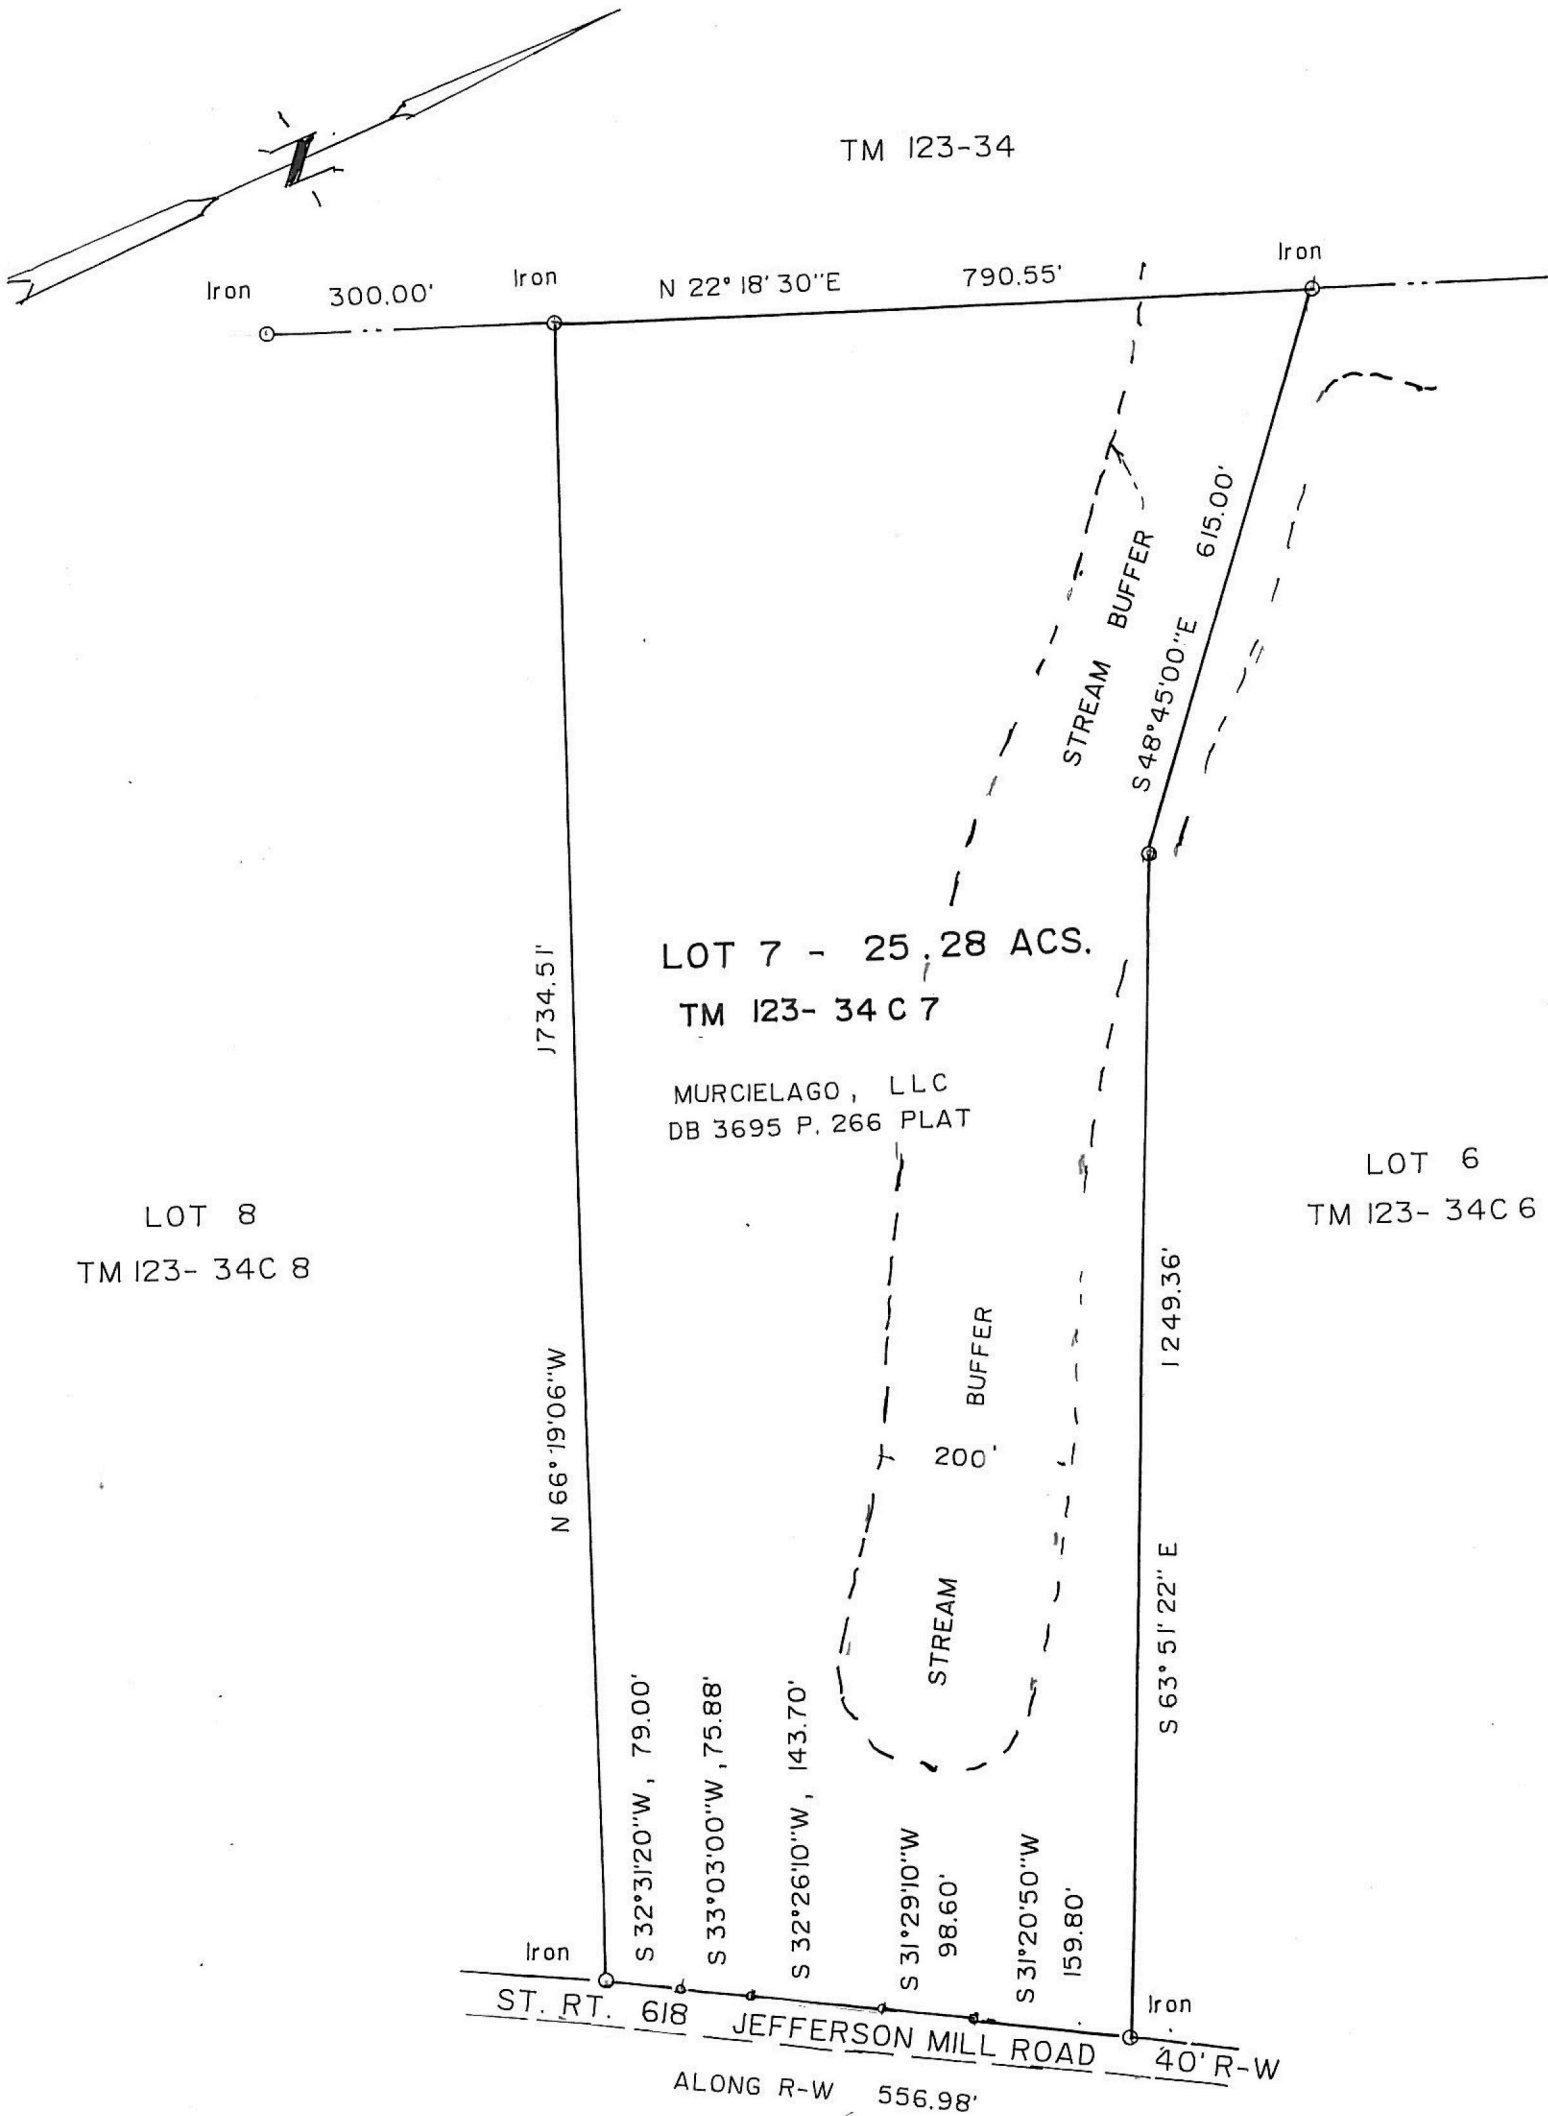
TM 123-34

Iron 300.00' Iron N 22° 18' 30"E 790.55' Iron

STREAM BUFFER

S 48°45'00"E 615.00'

LOT 7 - 25.28 ACS.
TM 123- 34 C 7

MURCIELAGO, LLC
DB 3695 P. 266 PLAT

1734.51'

N 66°19'06"W

LOT 8
TM 123- 34C 8

LOT 6
TM 123- 34C 6

1249.36'

S 63° 51' 22" E

BUFFER

200'

STREAM

S 32°31'20"W, 79.00'

S 33°03'00"W, 75.88'

S 32°26'10"W, 143.70'

S 31°29'10"W 98.60'

S 31°20'50"W 159.80'

Iron

Iron

ST. RT. 618 JEFFERSON MILL ROAD 40' R-W

ALONG R-W 556.98'